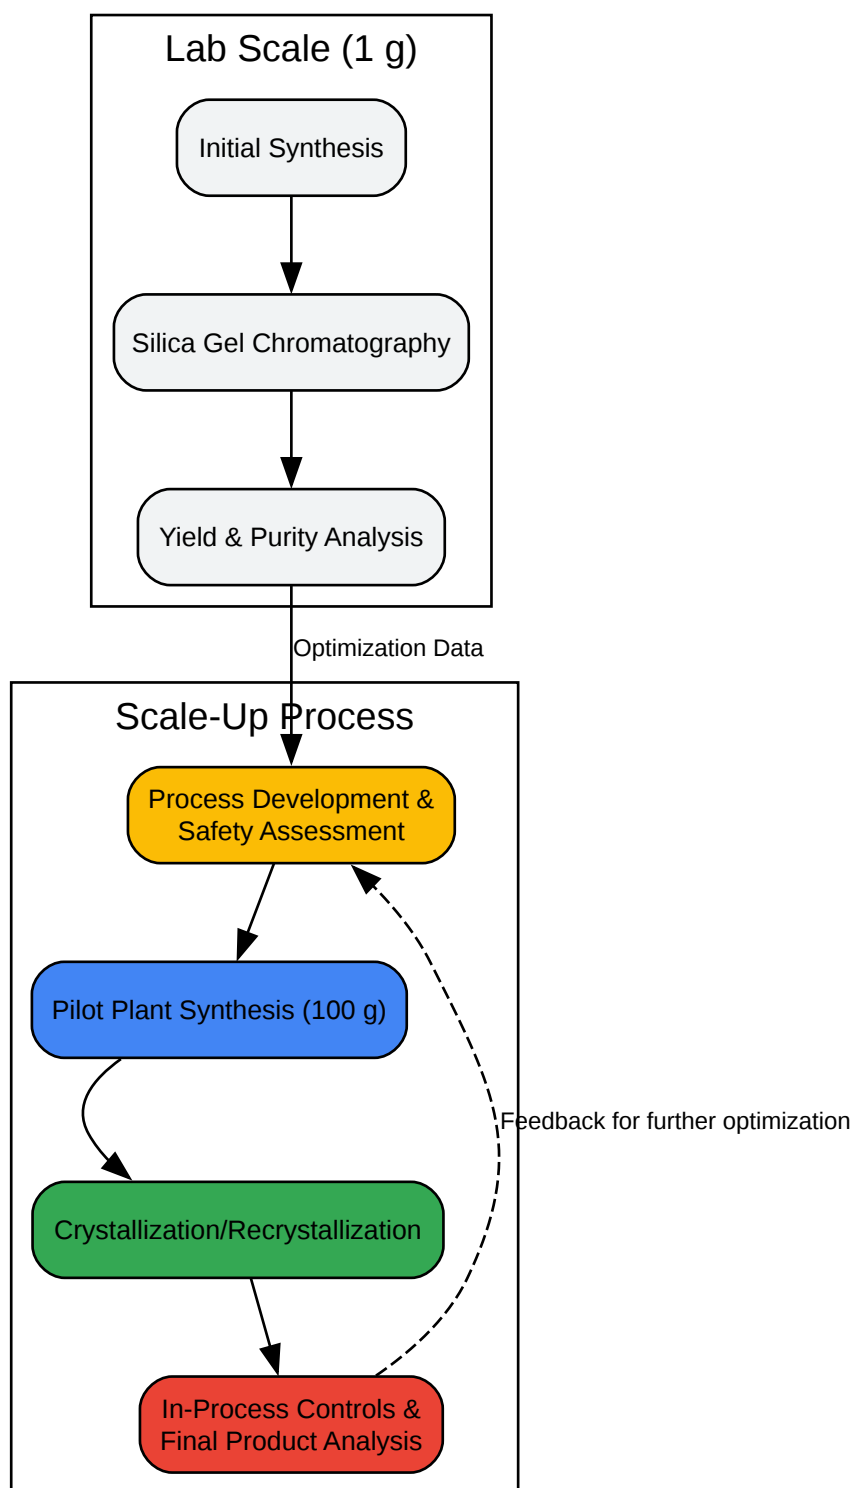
Lab Scale (1 g)

Initial Synthesis

Silica Gel Chromatography

Yield & Purity Analysis

Optimization Data

Scale-Up Process

Process Development & Safety Assessment

Pilot Plant Synthesis (100 g)

Crystallization/Recrystallization

In-Process Controls & Final Product Analysis

Feedback for further optimization